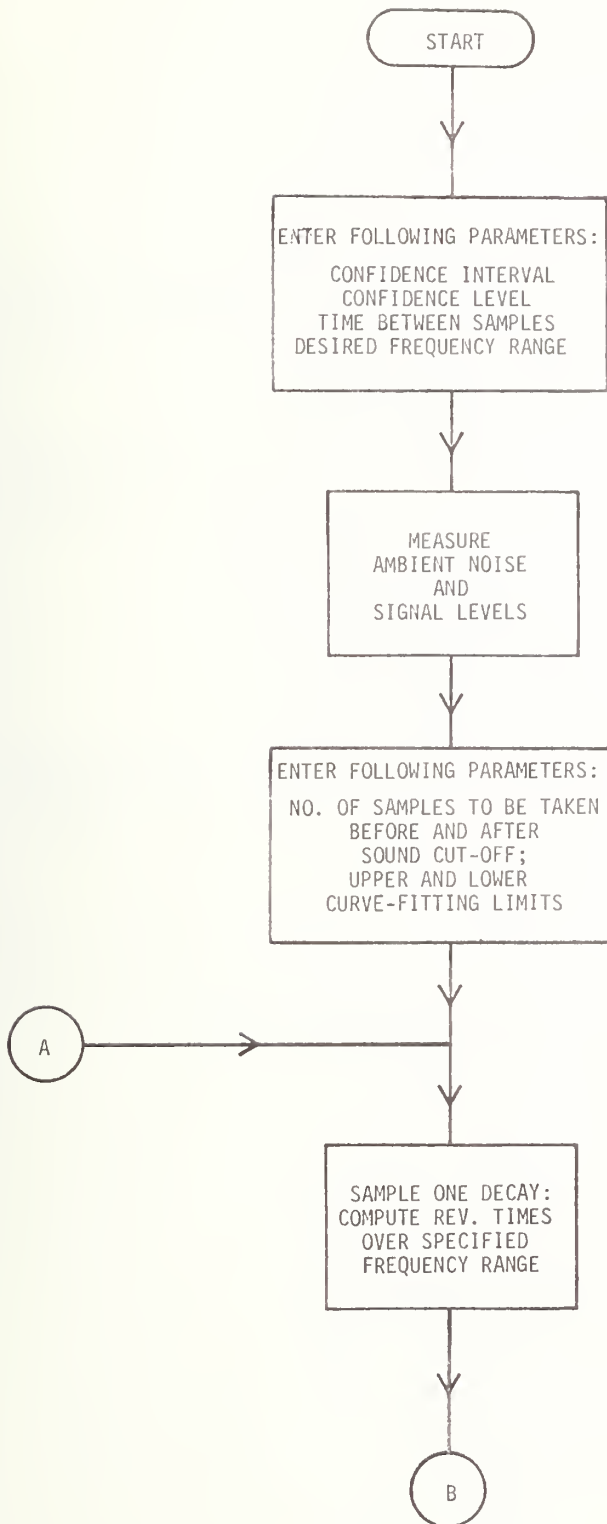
START

ENTER FOLLOWING PARAMETERS:

CONFIDENCE INTERVAL
CONFIDENCE LEVEL
TIME BETWEEN SAMPLES
DESIRED FREQUENCY RANGE

MEASURE
AMBIENT NOISE
AND
SIGNAL LEVELS

ENTER FOLLOWING PARAMETERS:

NO. OF SAMPLES TO BE TAKEN
BEFORE AND AFTER
SOUND CUT-OFF;
UPPER AND LOWER
CURVE-FITTING LIMITS

A

SAMPLE ONE DECAY:
COMPUTE REV. TIMES
OVER SPECIFIED
FREQUENCY RANGE

B